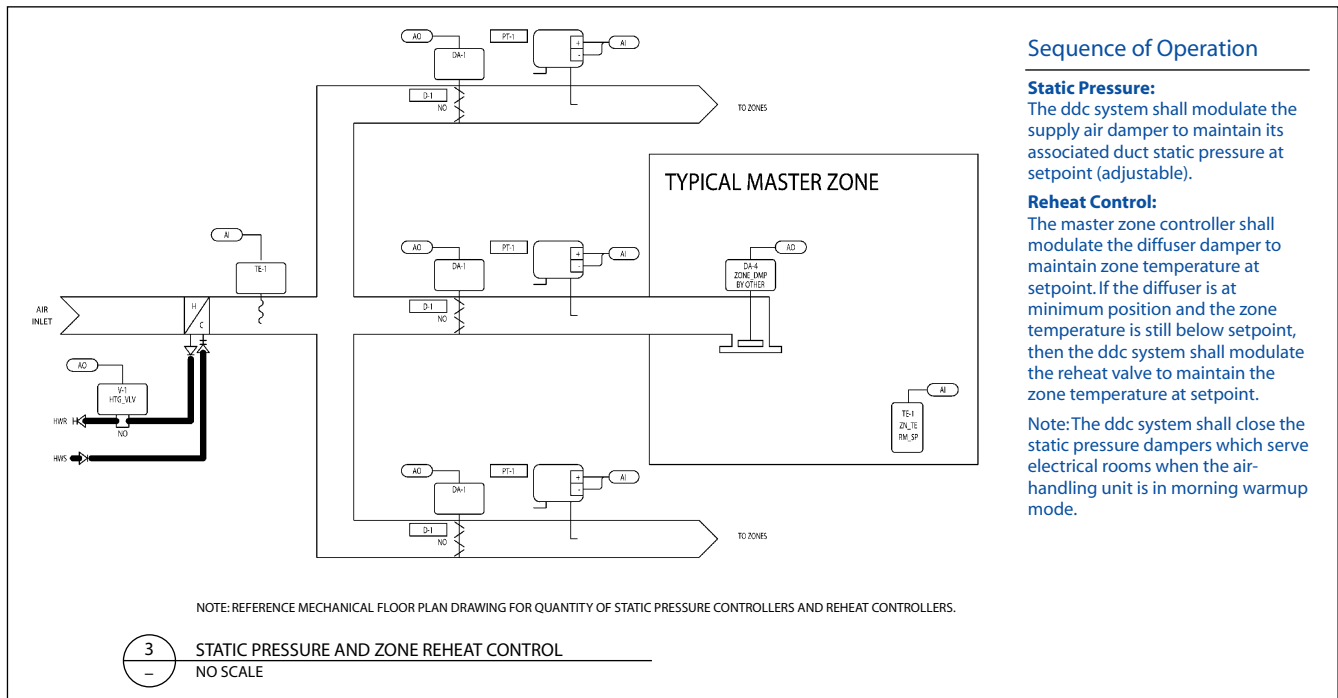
AO

DA-1

PT-1

+

-

AI

D-1

NO

TO ZONES

TYPICAL MASTER ZONE

AI

TE-1

AO

DA-1

PT-1

+

-

AI

AO

DA-4
ZONE_DMP
BY OTHER

D-1

NO

AIR INLET

H

C

AO

V-1
HTG_VLV

HWR

NO

HWS

AI

TE-1
ZN_TE
RM_SP

AO

DA-1

PT-1

+

-

AI

D-1

NO

TO ZONES

NOTE: REFERENCE MECHANICAL FLOOR PLAN DRAWING FOR QUANTITY OF STATIC PRESSURE CONTROLLERS AND REHEAT CONTROLLERS.

3

–

STATIC PRESSURE AND ZONE REHEAT CONTROL

NO SCALE

Sequence of Operation

**Static Pressure:**
The ddc system shall modulate the supply air damper to maintain its associated duct static pressure at setpoint (adjustable).

**Reheat Control:**
The master zone controller shall modulate the diffuser damper to maintain zone temperature at setpoint. If the diffuser is at minimum position and the zone temperature is still below setpoint, then the ddc system shall modulate the reheat valve to maintain the zone temperature at setpoint.

Note: The ddc system shall close the static pressure dampers which serve electrical rooms when the air-handling unit is in morning warmup mode.